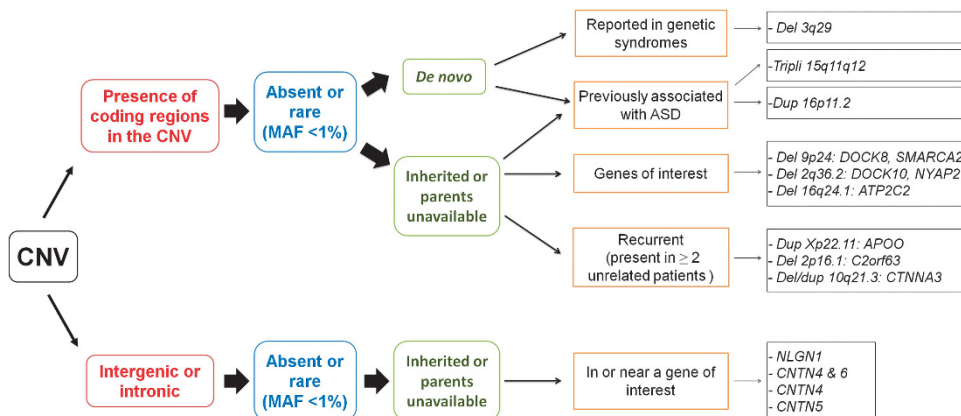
CNV

Presence of coding regions in the CNV

Absent or rare (MAF <1%)

De novo

Inherited or parents unavailable

Reported in genetic syndromes

- Del 3q29

Previously associated with ASD

-Tripli 15q11q12

-Dup 16p11.2

Genes of interest

- Del 9p24: DOCK8, SMARCA2

- Del 2q36.2: DOCK10, NYAP2

- Del 16q24.1: ATP2C2

Recurrent (present in $\geq$ 2 unrelated patients )

- Dup Xp22.11: APOO

- Del 2p16.1: C2orf63

- Del/dup 10q21.3: CTNNA3

Intergenic or intronic

Absent or rare (MAF <1%)

Inherited or parents unavailable

In or near a gene of interest

- NLGN1

- CNTN4 & 6

- CNTN4

- CNTN5